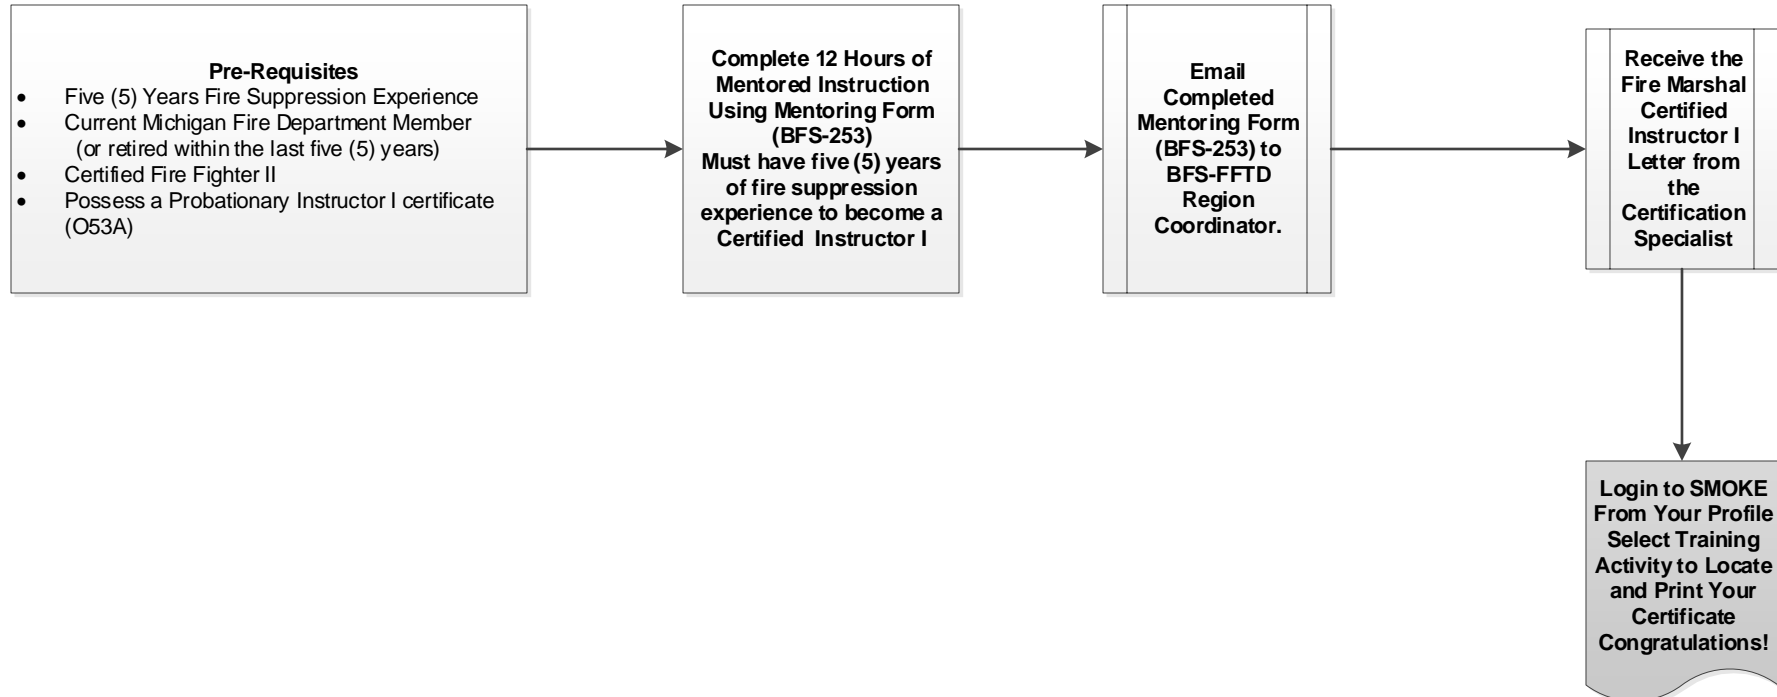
**Pre-Requisites**
- Five (5) Years Fire Suppression Experience
- Current Michigan Fire Department Member (or retired within the last five (5) years)
- Certified Fire Fighter II
- Possess a Probationary Instructor I certificate (O53A)

**Complete 12 Hours of Mentored Instruction Using Mentoring Form (BFS-253) Must have five (5) years of fire suppression experience to become a Certified Instructor I**

**Email Completed Mentoring Form (BFS-253) to BFS-FFTD Region Coordinator.**

**Receive the Fire Marshal Certified Instructor I Letter from the Certification Specialist**

**Login to SMOKE From Your Profile Select Training Activity to Locate and Print Your Certificate Congratulations!**